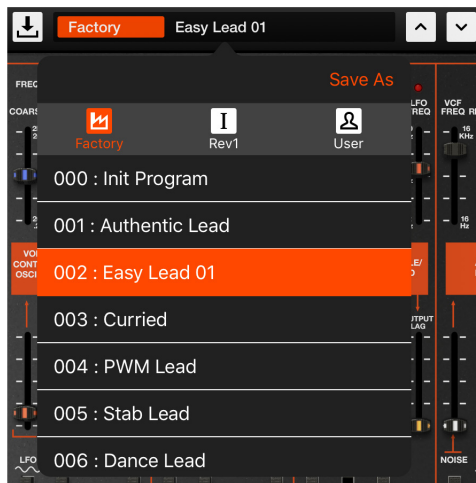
Factory Easy Lead 01

Save As

Factory
Rev1
User

000 : Init Program
001 : Authentic Lead
002 : Easy Lead 01
003 : Curried
004 : PWM Lead
005 : Stab Lead
006 : Dance Lead

FREQ
COARSE
LFO FREQ
VCF FREQ
16 KHz
16 Hz
OUTPUT LAG
LFO
NOISE